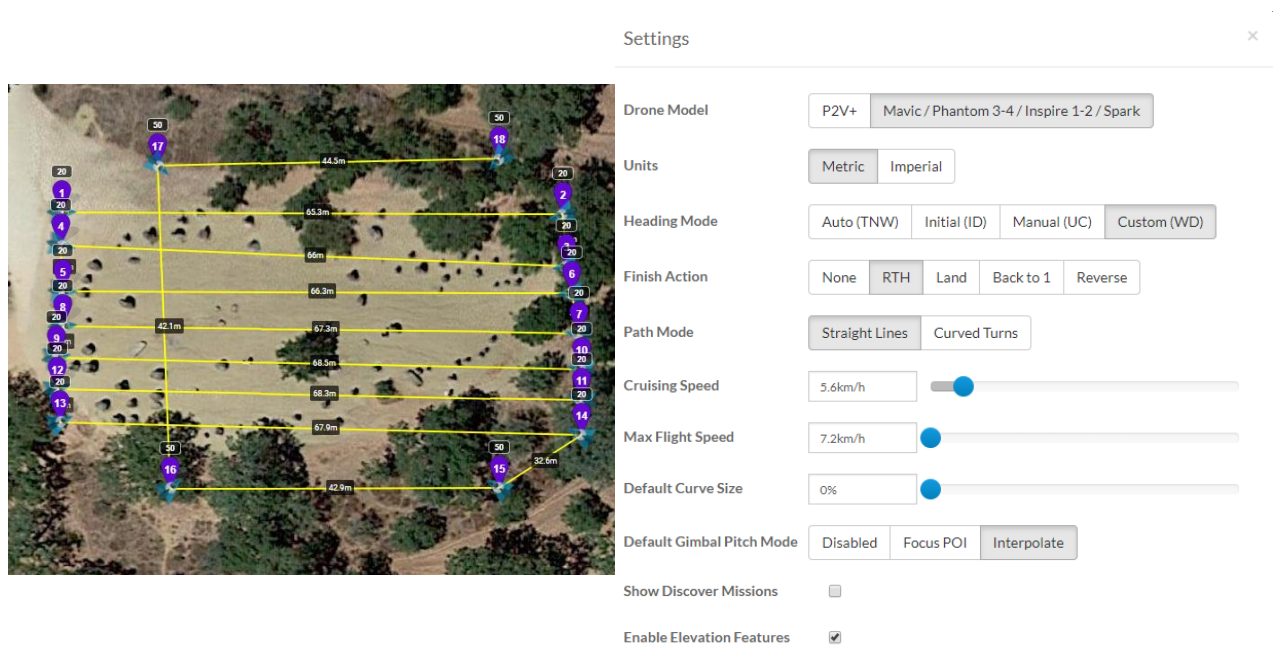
50
17
50
18
44.5m
20
1
20
2
4
65.3m
20
20
3
66m
5
6
20
66.3m
20
8
7
20
42.1m
67.3m
20
9
20
10
20
68.5m
12
11
20
68.3m
20
13
14
67.9m
50
50
32.6m
16
15
42.9m

Settings
×

Drone Model
P2V+
Mavic / Phantom 3-4 / Inspire 1-2 / Spark

Units
Metric
Imperial

Heading Mode
Auto (TNW)
Initial (ID)
Manual (UC)
Custom (WD)

Finish Action
None
RTH
Land
Back to 1
Reverse

Path Mode
Straight Lines
Curved Turns

Cruising Speed
5.6km/h

Max Flight Speed
7.2km/h

Default Curve Size
0%

Default Gimbal Pitch Mode
Disabled
Focus POI
Interpolate

Show Discover Missions

Enable Elevation Features